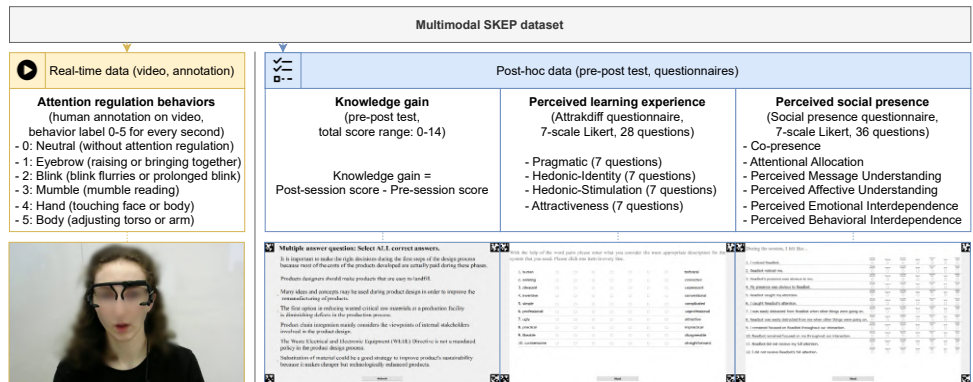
Multimodal SKEP dataset

Real-time data (video, annotation)

Attention regulation behaviors
(human annotation on video, behavior label 0-5 for every second)
- 0: Neutral (without attention regulation)
- 1: Eyebrow (raising or bringing together)
- 2: Blink (blink flurries or prolonged blink)
- 3: Mumble (mumble reading)
- 4: Hand (touching face or body)
- 5: Body (adjusting torso or arm)

Post-hoc data (pre-post test, questionnaires)

Knowledge gain
(pre-post test, total score range: 0-14)

Knowledge gain = Post-session score - Pre-session score

Perceived learning experience
(Attrakdiff questionnaire, 7-scale Likert, 28 questions)

- Pragmatic (7 questions)
- Hedonic-Identity (7 questions)
- Hedonic-Stimulation (7 questions)
- Attractiveness (7 questions)

Perceived social presence
(Social presence questionnaire, 7-scale Likert, 36 questions)
- Co-presence
- Attentional Allocation
- Perceived Message Understanding
- Perceived Affective Understanding
- Perceived Emotional Interdependence
- Perceived Behavioral Interdependence

Multiple answer question: Select ALL correct answers.

It is important to make the right decisions during the first steps of the design process because most of the impacts of the products developed are actually paid during these phases.

Products designers should make products that are easy to landfill.

Many ideas and concepts may be used during product design in order to improve the remanufacturing of products.

The first option in reducing wasted critical raw materials at a production facility in diminishing defects in the production process.

Product chain integration mainly considers the viewpoints of internal stakeholders involved in the product design.

The Waste Electrical and Electronic Equipment (WEEE) Directive is not a mandatory policy in the product design process.

Substitution of material could be a good strategy to improve product's sustainability because it makes cheaper but technologically enhanced products.

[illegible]

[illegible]

During the session, I felt like...

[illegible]